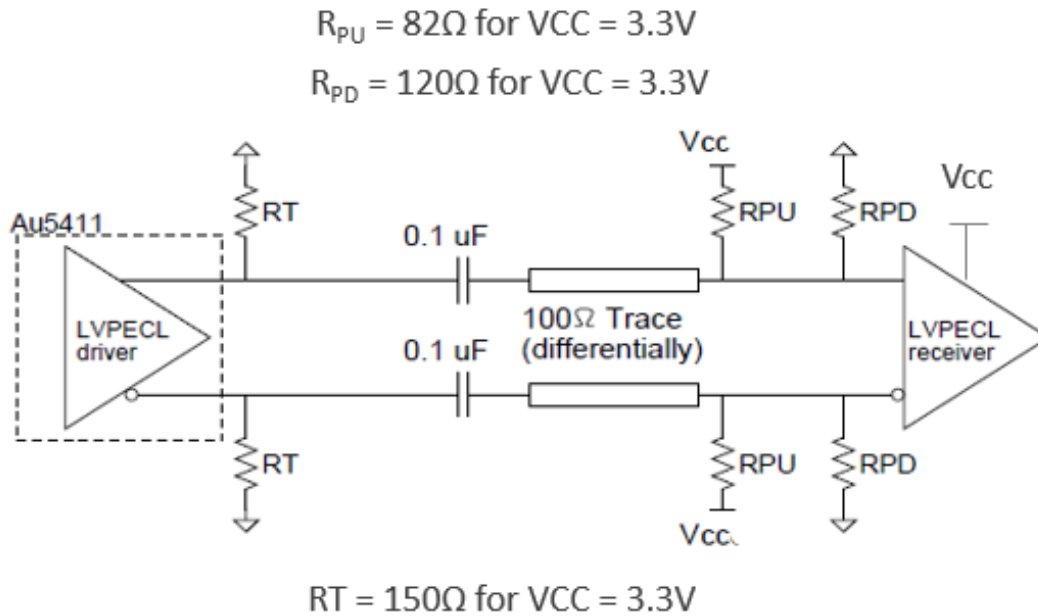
$R_{PU}$ = 82Ω for VCC = 3.3V

$R_{PD}$ = 120Ω for VCC = 3.3V

Vcc

Vcc

Au5411

RT

0.1 uF

RPU

RPD

LVPECL driver

100Ω Trace (differentially)

0.1 uF

LVPECL receiver

RT

RPU

RPD

Vcc

RT = 150Ω for VCC = 3.3V